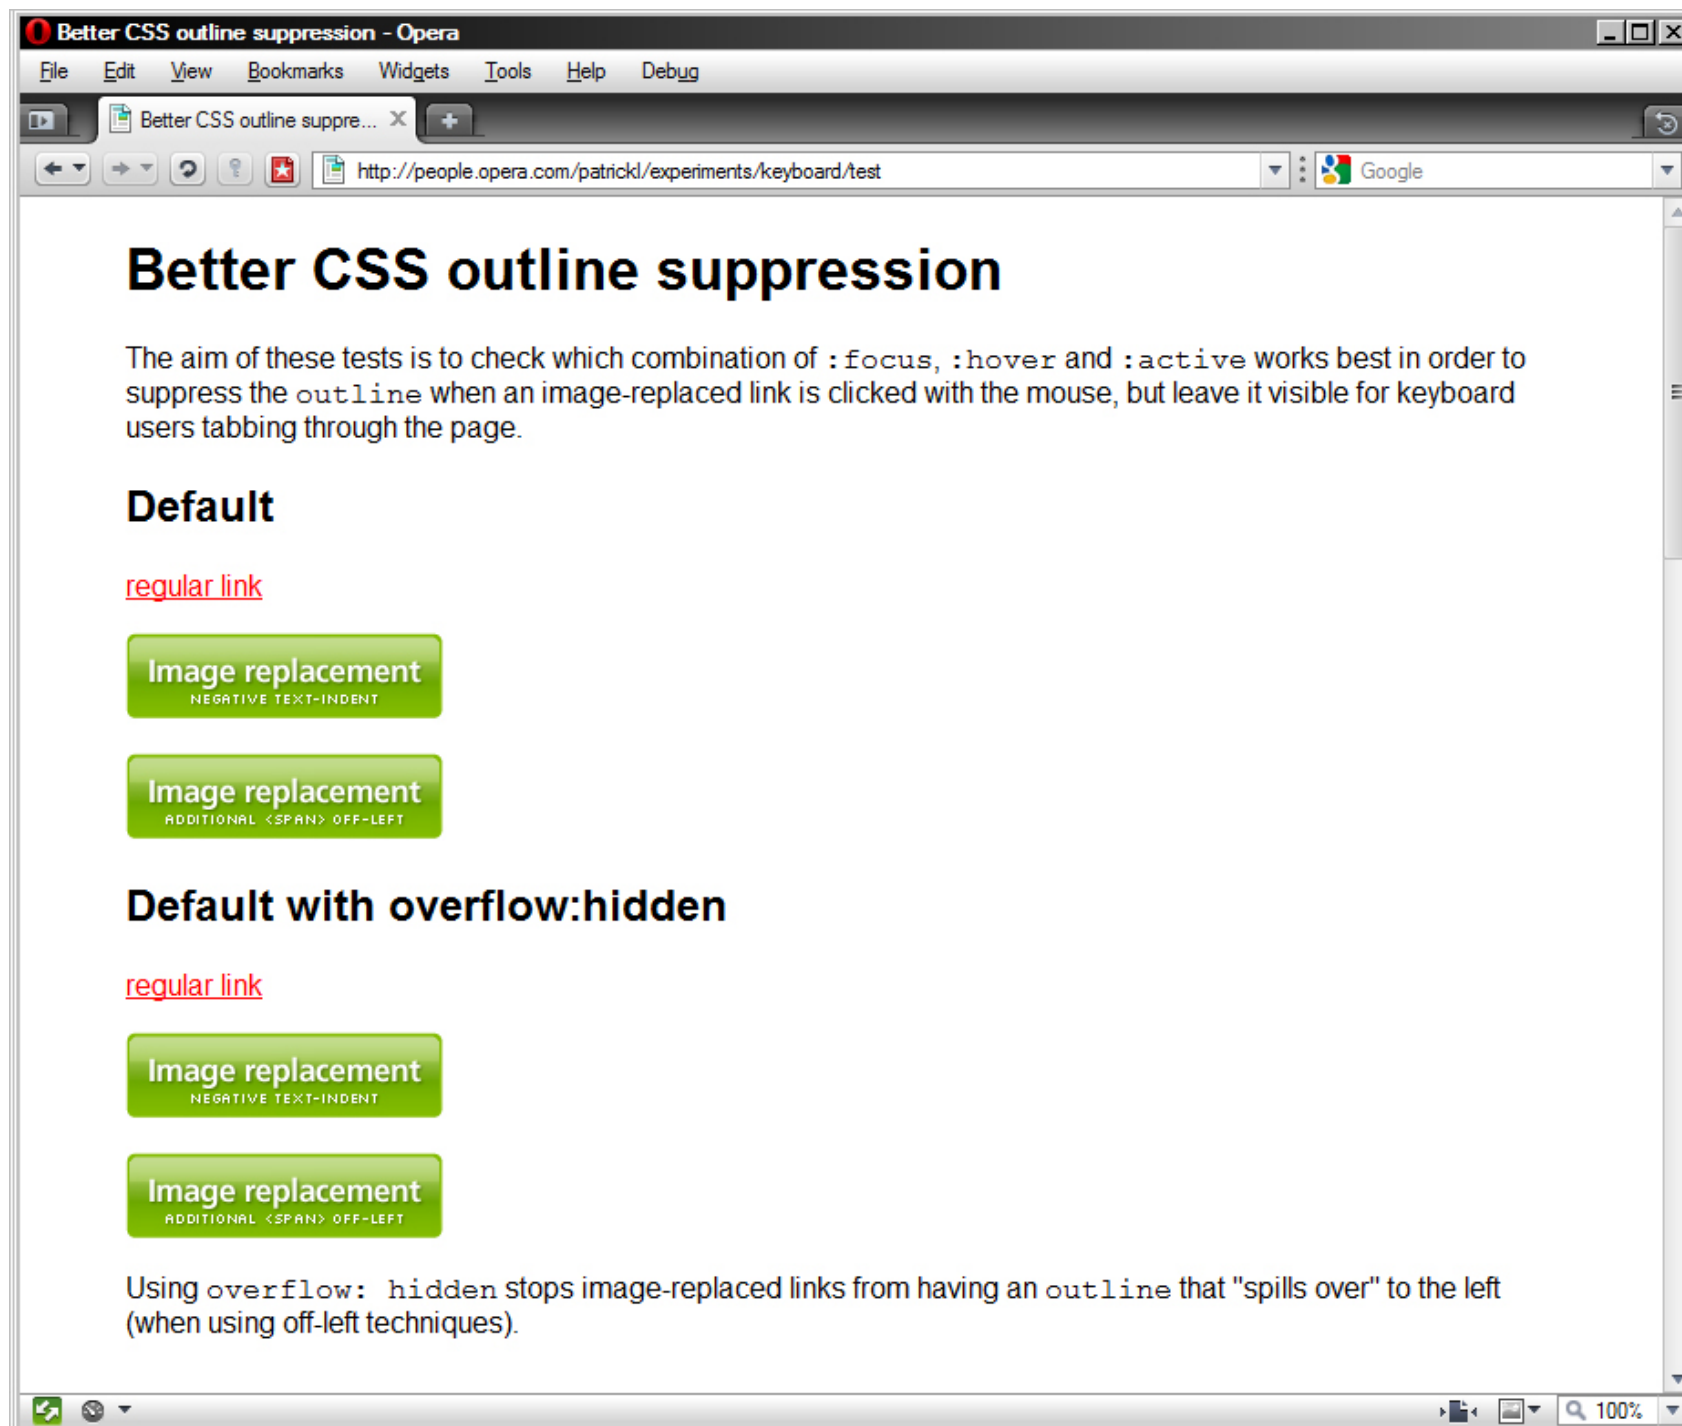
Better CSS outline suppression - Opera

File Edit View Bookmarks Widgets Tools Help Debug

Better CSS outline suppre...

http://people.opera.com/patrickl/experiments/keyboard/test

Google

# Better CSS outline suppression

The aim of these tests is to check which combination of :focus, :hover and :active works best in order to suppress the outline when an image-replaced link is clicked with the mouse, but leave it visible for keyboard users tabbing through the page.

## Default

regular link

Image replacement
NEGATIVE TEXT-INDENT

Image replacement
ADDITIONAL <SPAN> OFF-LEFT

## Default with overflow:hidden

regular link

Image replacement
NEGATIVE TEXT-INDENT

Image replacement
ADDITIONAL <SPAN> OFF-LEFT

Using overflow: hidden stops image-replaced links from having an outline that "spills over" to the left (when using off-left techniques).

100%